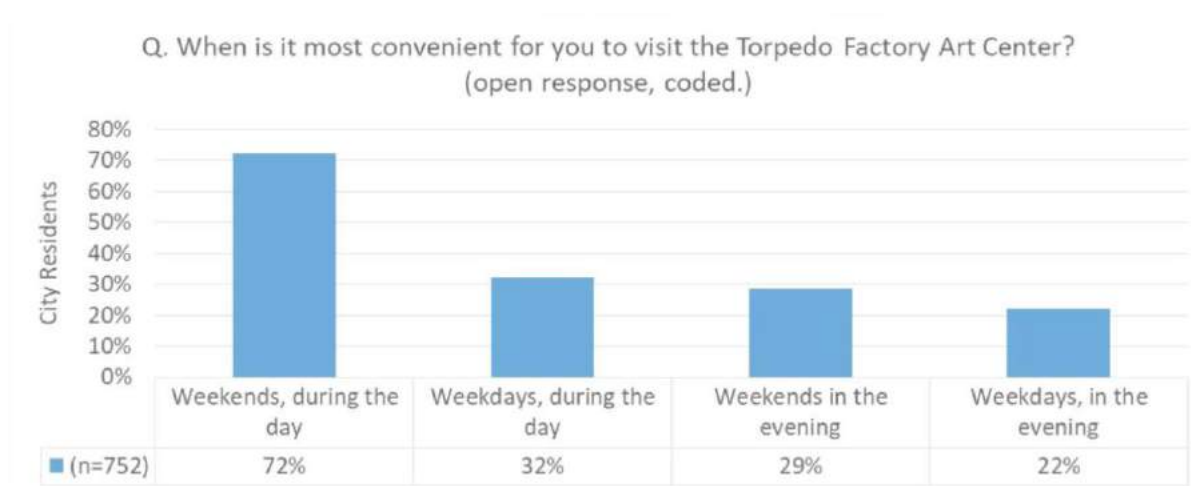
Q. When is it most convenient for you to visit the Torpedo Factory Art Center? (open response, coded.)

City Residents

80%
70%
60%
50%
40%
30%
20%
10%
0%

| | Weekends, during the day | Weekdays, during the day | Weekends in the evening | Weekdays, in the evening |
|---|---|---|---|---|
| (n=752) | 72% | 32% | 29% | 22% |